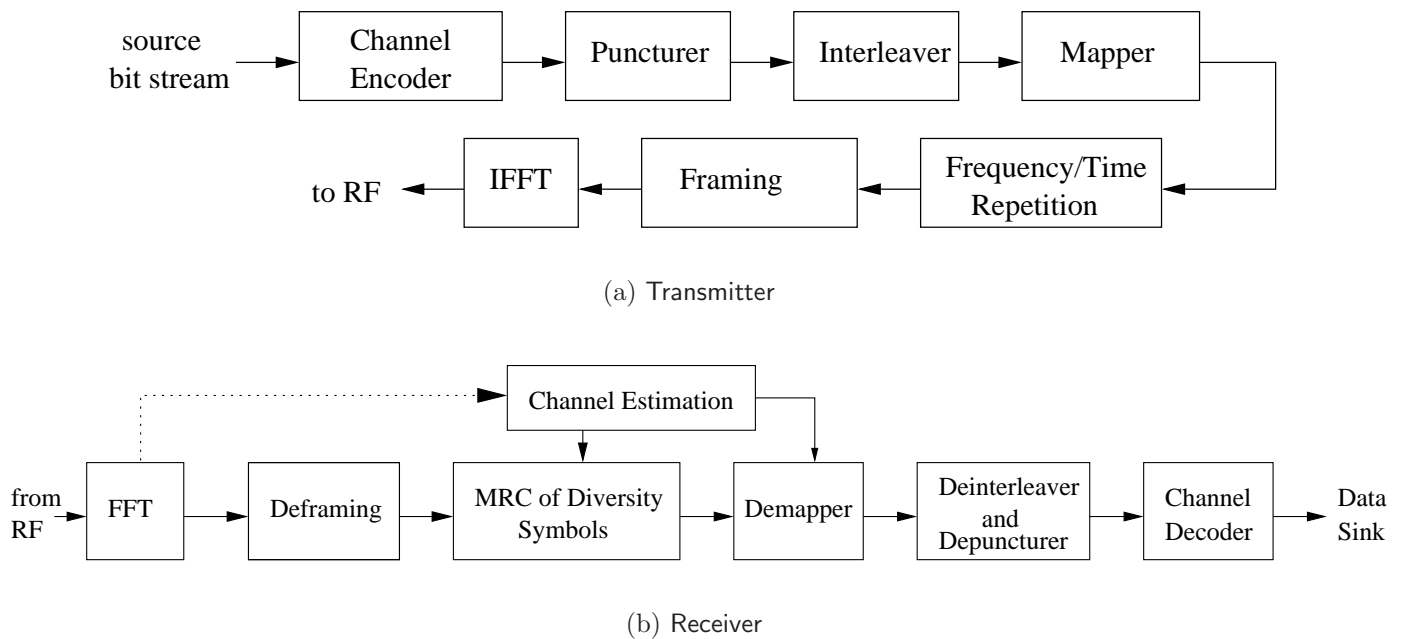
source bit stream

Channel Encoder

Puncturer

Interleaver

Mapper

Frequency/Time Repetition

Framing

IFFT

to RF

(a) Transmitter

Channel Estimation

from RF

FFT

Deframing

MRC of Diversity Symbols

Demapper

Deinterleaver and Depuncturer

Channel Decoder

Data Sink

(b) Receiver